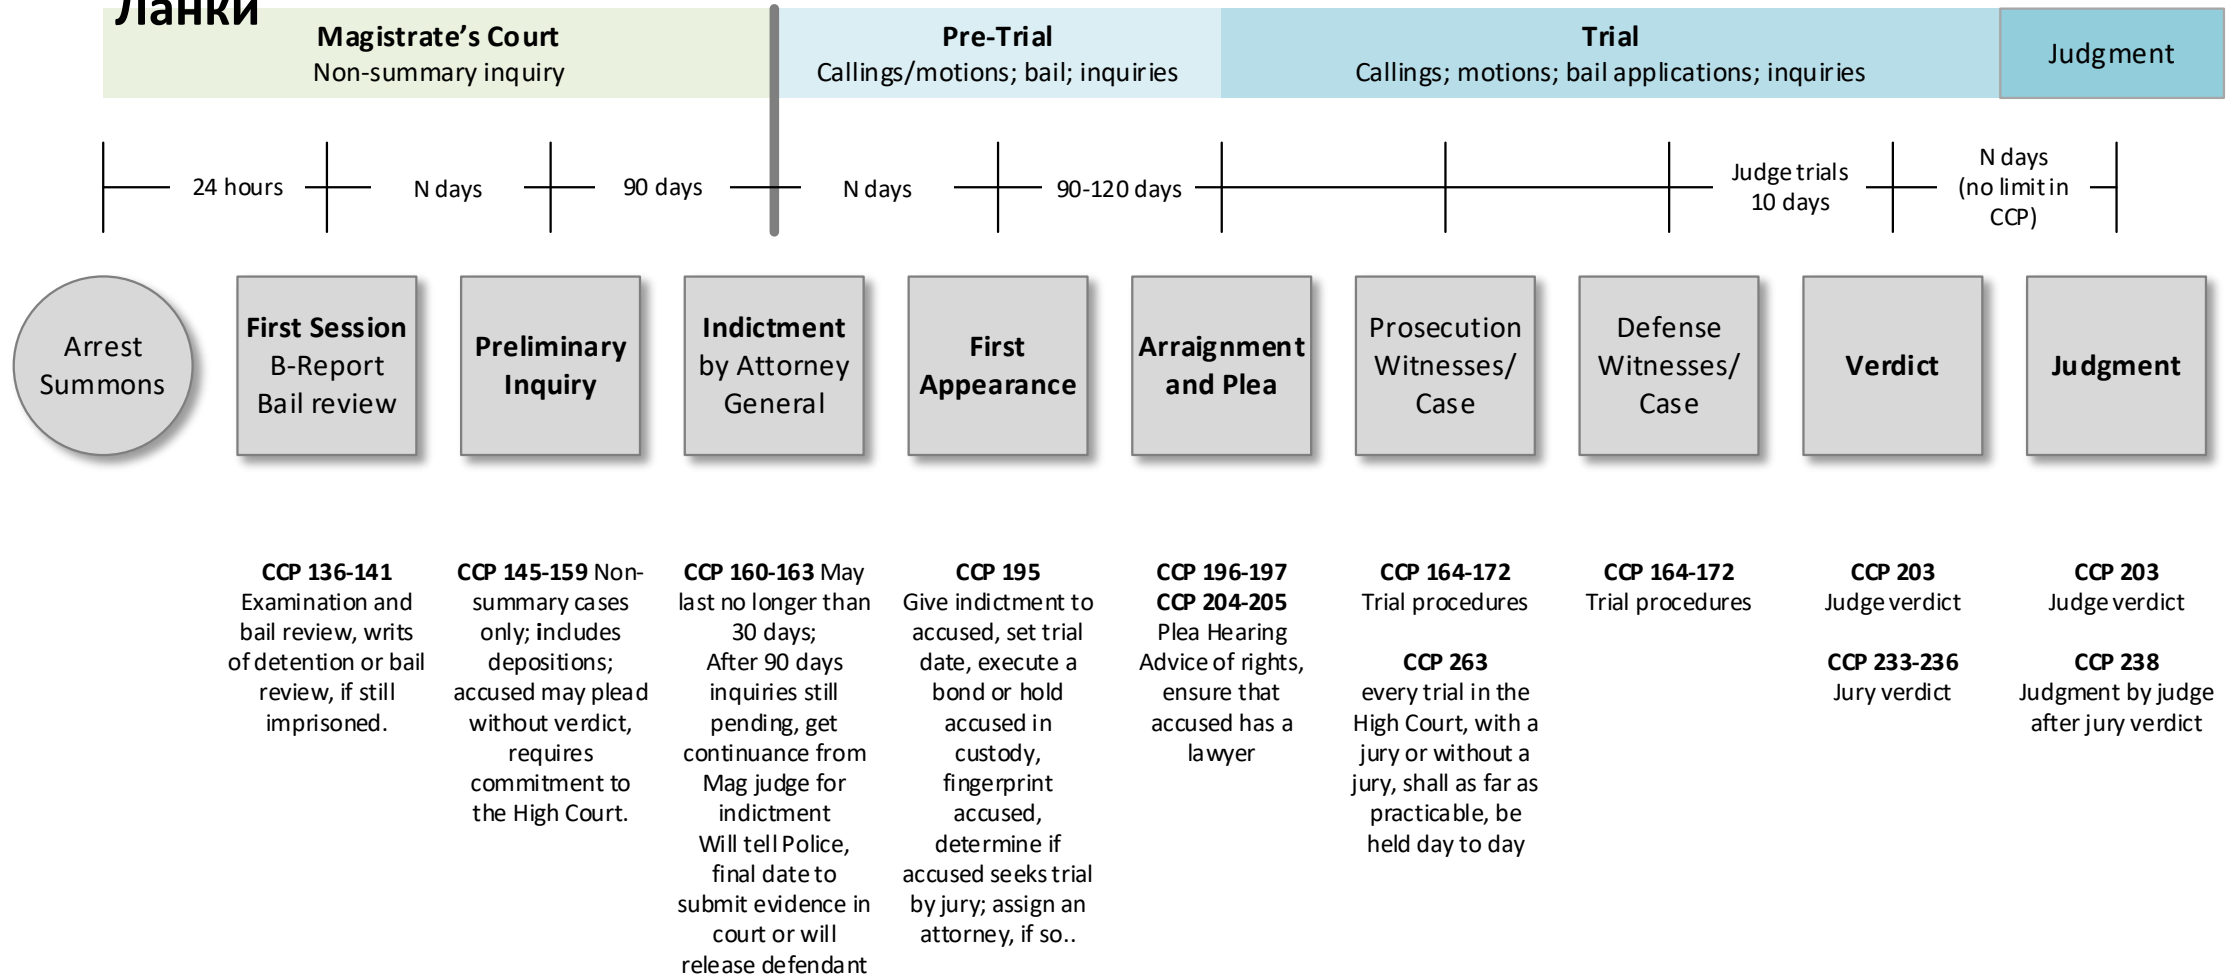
Ланки

Magistrate's Court
Non-summary inquiry

Pre-Trial
Callings/motions; bail; inquiries

Trial
Callings; motions; bail applications; inquiries

Judgment

24 hours

N days

90 days

N days

90-120 days

Judge trials 10 days

N days (no limit in CCP)

Arrest Summons

First Session B-Report Bail review

Preliminary Inquiry

Indictment by Attorney General

First Appearance

Arraignment and Plea

Prosecution Witnesses/ Case

Defense Witnesses/ Case

Verdict

Judgment

**CCP 136-141** Examination and bail review, writs of detention or bail review, if still imprisoned.

**CCP 145-159** Non-summary cases only; includes depositions; accused may plead without verdict, requires commitment to the High Court.

**CCP 160-163** May last no longer than 30 days; After 90 days inquiries still pending, get continuance from Mag judge for indictment Will tell Police, final date to submit evidence in court or will release defendant

**CCP 195** Give indictment to accused, set trial date, execute a bond or hold accused in custody, fingerprint accused, determine if accused seeks trial by jury; assign an attorney, if so..

**CCP 196-197** **CCP 204-205** Plea Hearing Advice of rights, ensure that accused has a lawyer

**CCP 164-172** Trial procedures

**CCP 263** every trial in the High Court, with a jury or without a jury, shall as far as practicable, be held day to day

**CCP 164-172** Trial procedures

**CCP 203** Judge verdict

**CCP 233-236** Jury verdict

**CCP 203** Judge verdict

**CCP 238** Judgment by judge after jury verdict